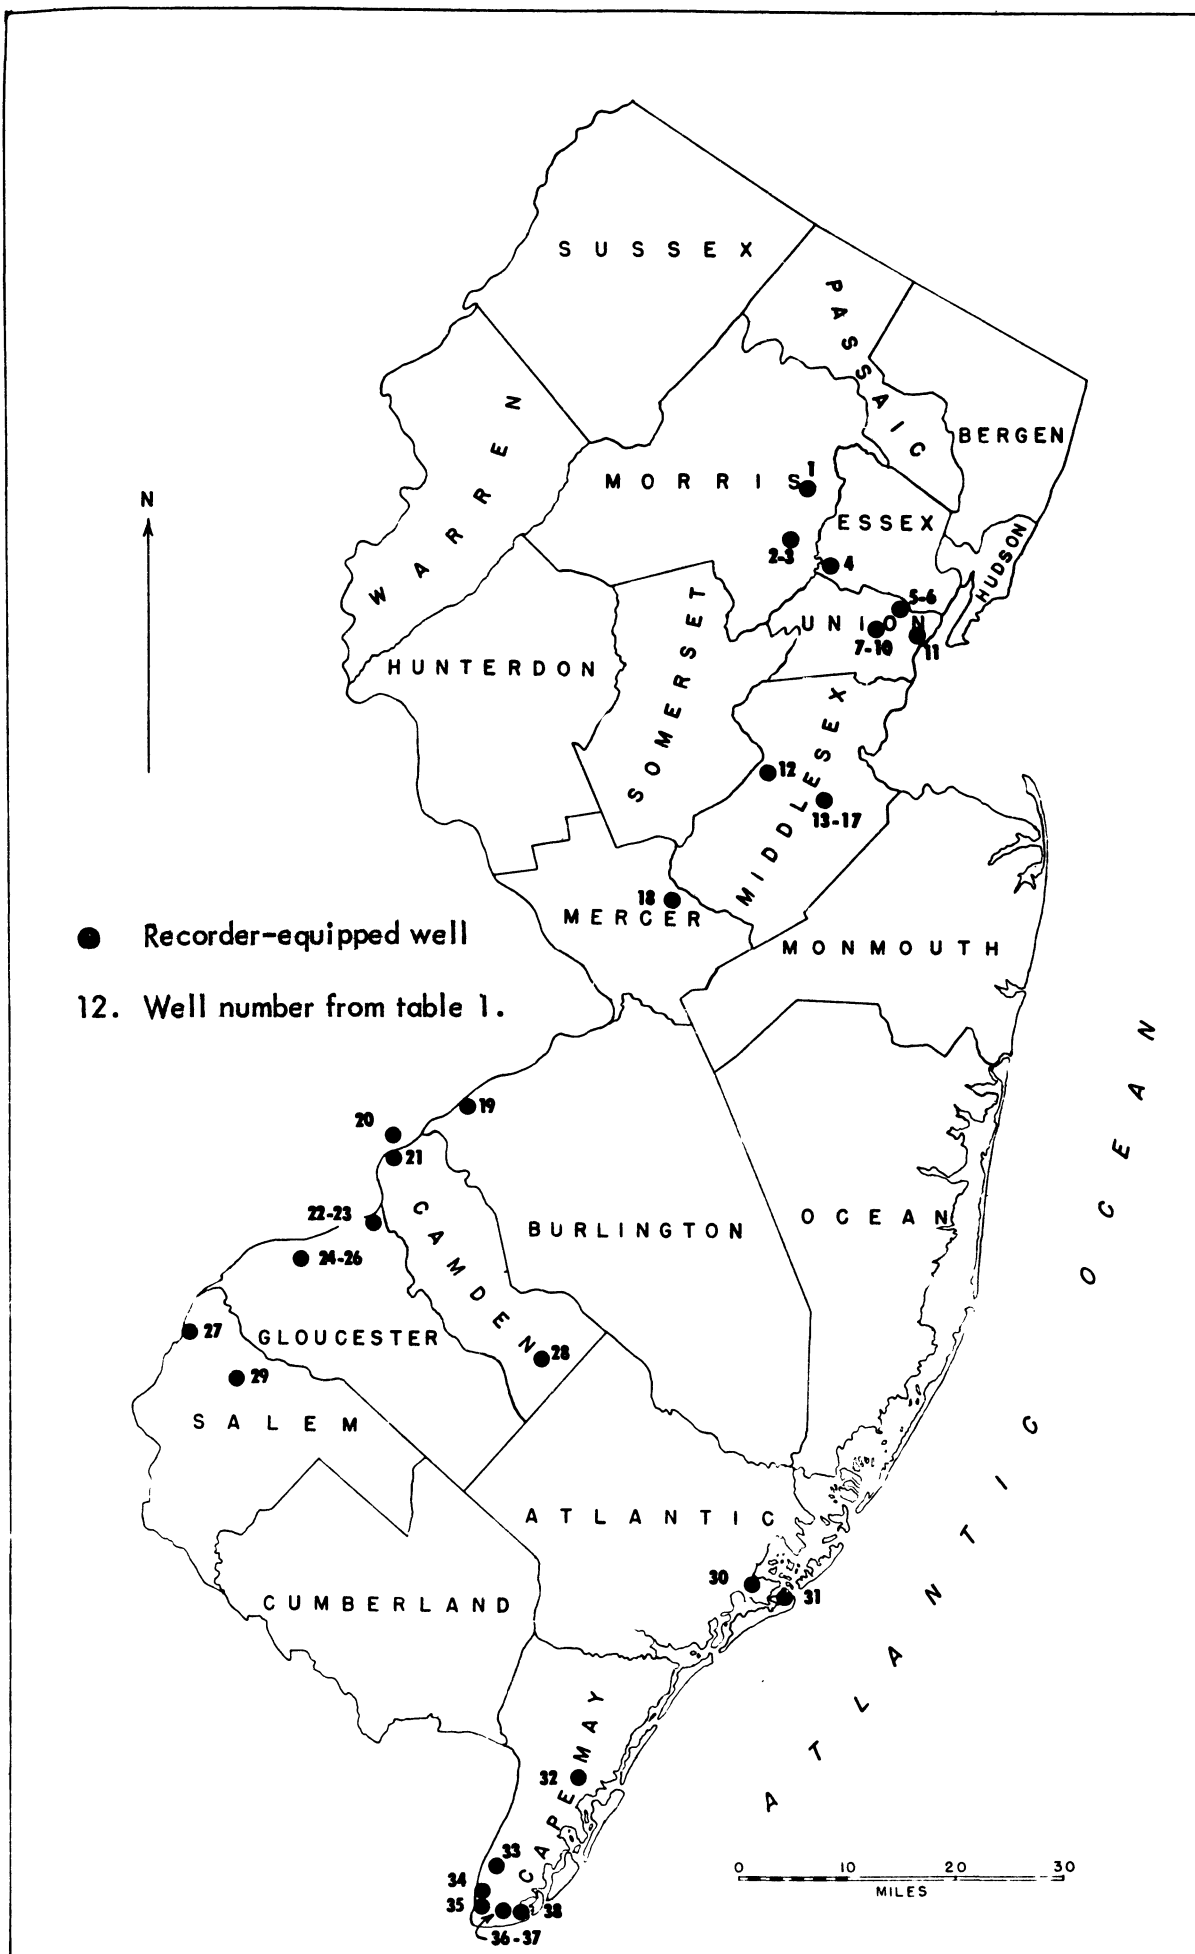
SUSSEX

PASSAIC

BERGEN

WARREN

MORRIS

1

N

2-3

ESSEX

4

HUDSON

5-6

UNION

7-10

11

HUNTERDON

SOMERSET

MIDDLESEX

12

13-17

18

MERCER

MONMOUTH

● Recorder-equipped well

12. Well number from table 1.

ATLANTIC OCEAN

19

20

21

22-23

24-26

CAMDEN

BURLINGTON

OCEAN

27

GLOUCESTER

28

29

SALEM

ATLANTIC

30

31

CUMBERLAND

CAPE MAY

32

33

34

35

36-37

38

0 10 20 30
MILES